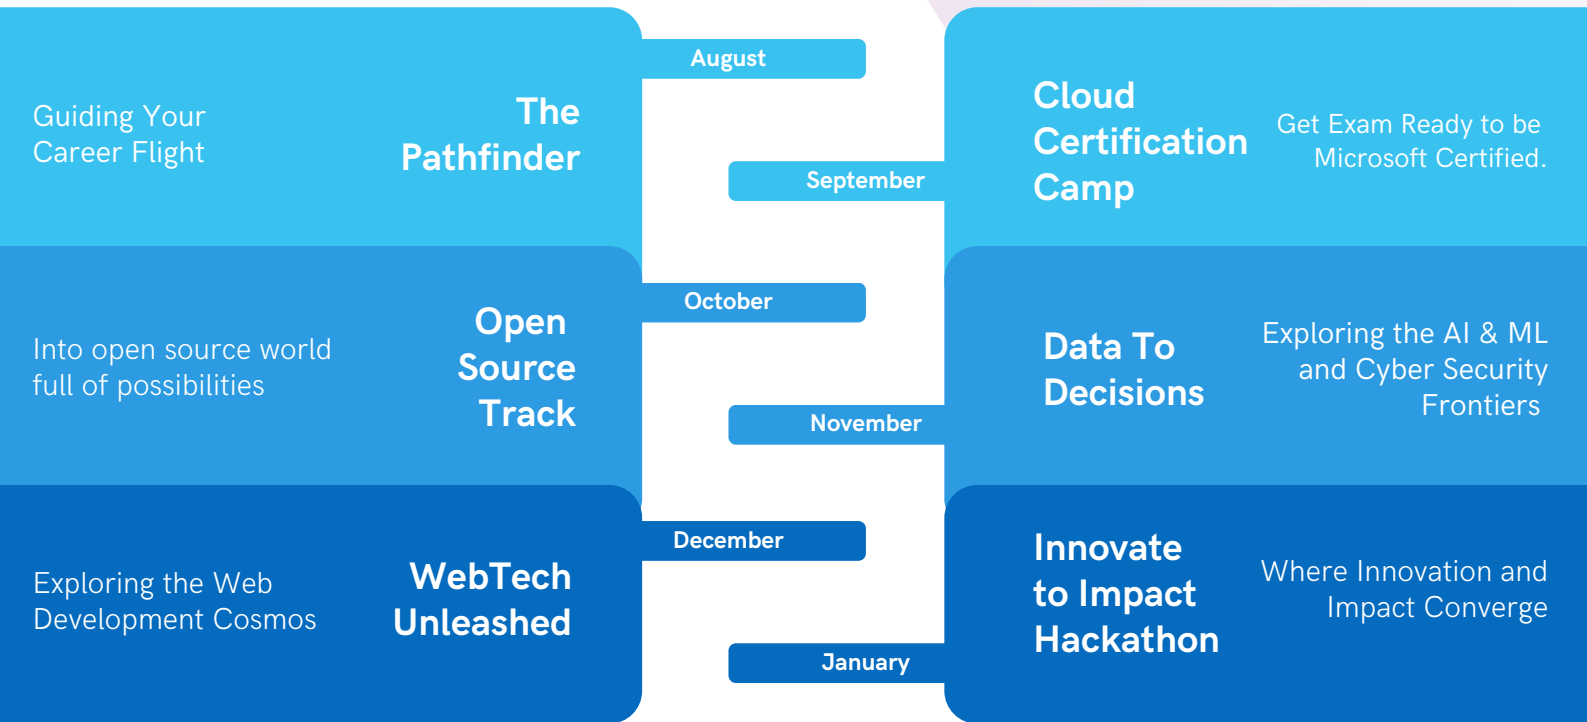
Guiding Your Career Flight

The Pathfinder

August

September

Cloud Certification Camp

Get Exam Ready to be Microsoft Certified.

Into open source world full of possibilities

Open Source Track

October

November

Data To Decisions

Exploring the AI & ML and Cyber Security Frontiers

Exploring the Web Development Cosmos

WebTech Unleashed

December

January

Innovate to Impact Hackathon

Where Innovation and Impact Converge